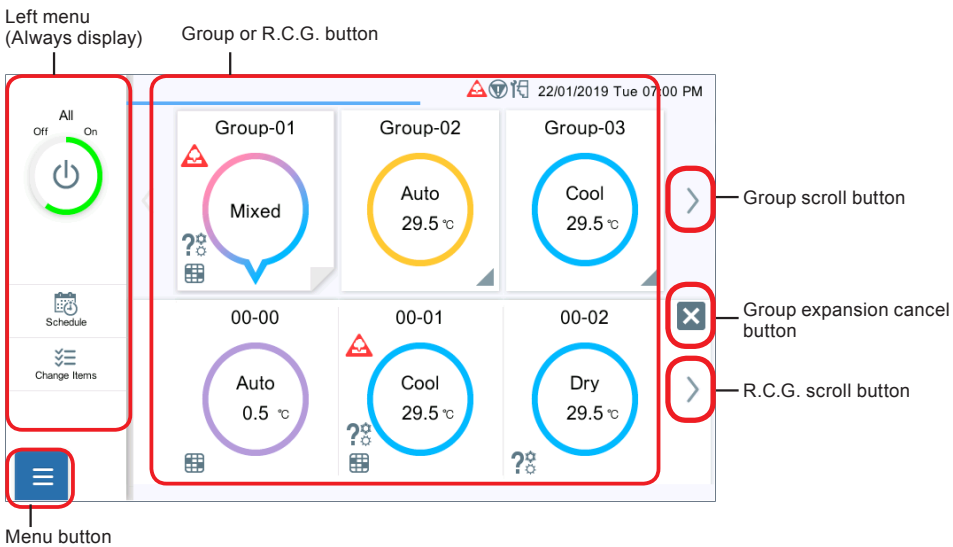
Left menu
(Always display)

Group or R.C.G. button

22/01/2019 Tue 07:00 PM

All
Off On

Schedule

Change Items

Group-01
Mixed

Group-02
Auto
29.5 ℃

Group-03
Cool
29.5 ℃

00-00
Auto
0.5 ℃

00-01
Cool
29.5 ℃

00-02
Dry
29.5 ℃

Group scroll button

Group expansion cancel button

R.C.G. scroll button

Menu button